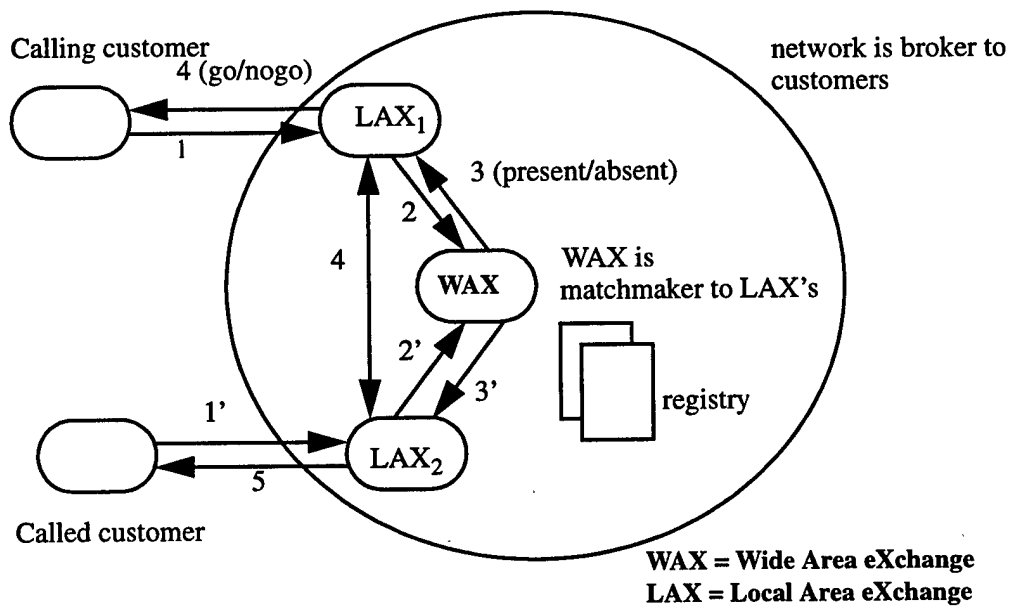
Calling customer

network is broker to customers

4 (go/nogo)

$LAX_1$

1

3 (present/absent)

2

4

WAX

WAX is matchmaker to LAX's

2'

3'

registry

1'

$LAX_2$

5

Called customer

WAX = Wide Area eXchange
LAX = Local Area eXchange